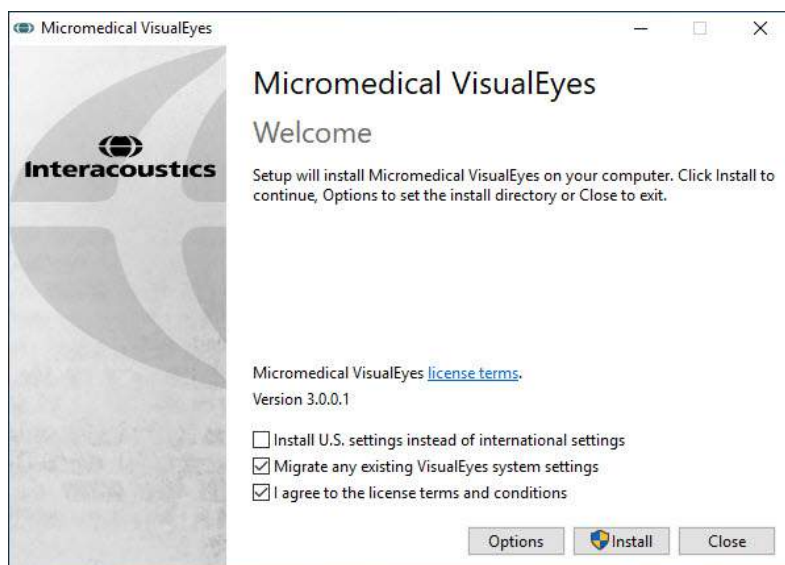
Micromedical VisualEyes

Interacoustics

Micromedical VisualEyes

Welcome

Setup will install Micromedical VisualEyes on your computer. Click Install to continue, Options to set the install directory or Close to exit.

Micromedical VisualEyes license terms.

Version 3.0.0.1

☐ Install U.S. settings instead of international settings

☑ Migrate any existing VisualEyes system settings

☑ I agree to the license terms and conditions

Options | Install | Close